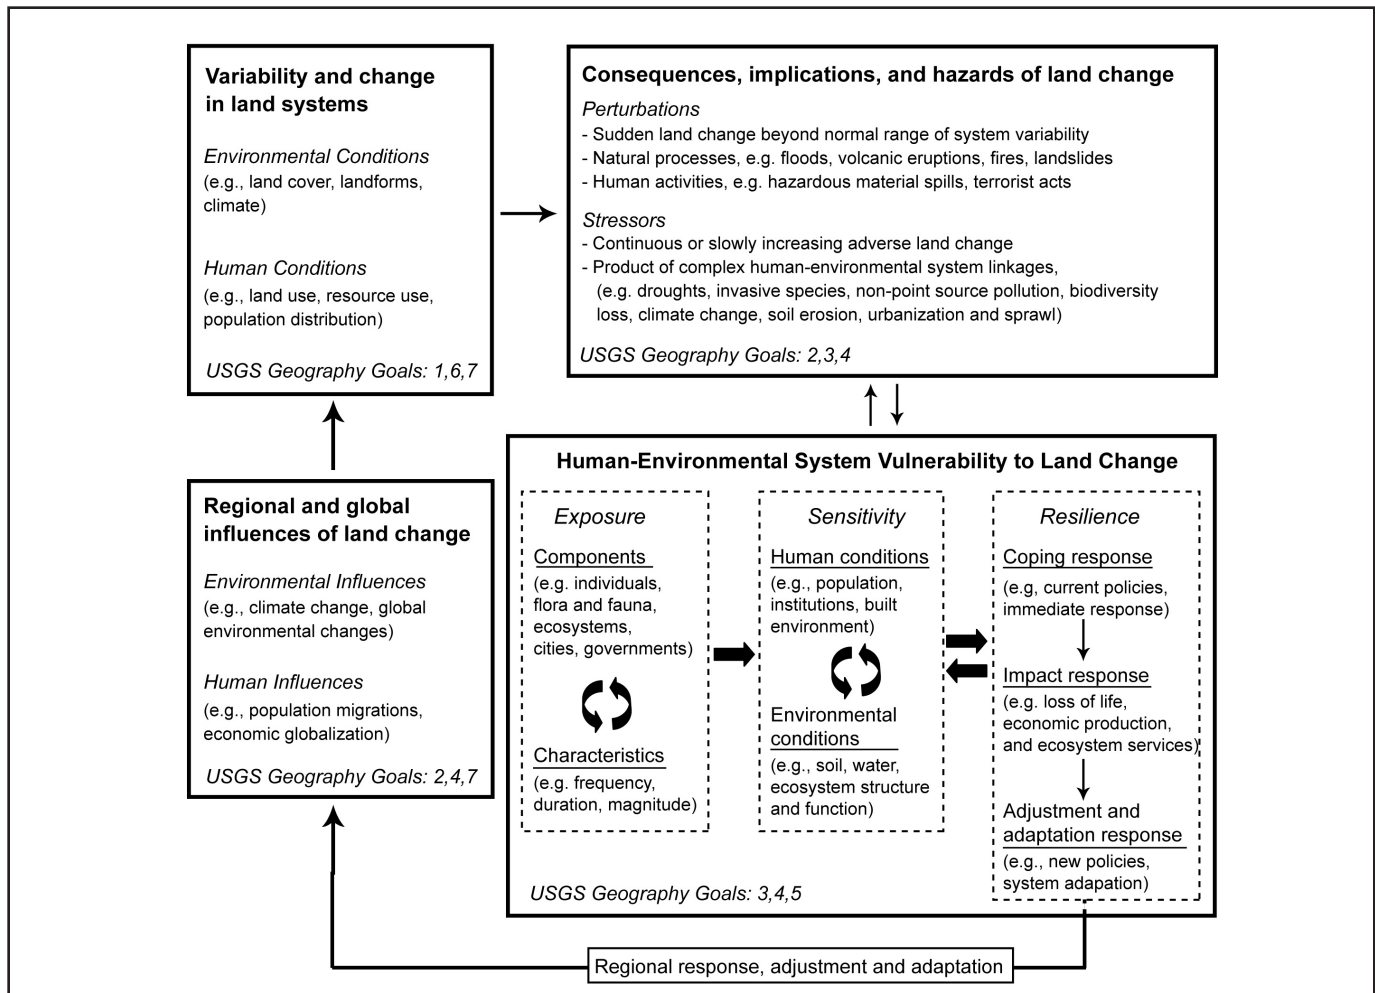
Variability and change in land systems

Environmental Conditions
(e.g., land cover, landforms, climate)

Human Conditions
(e.g., land use, resource use, population distribution)

USGS Geography Goals: 1,6,7

Consequences, implications, and hazards of land change

Perturbations
- Sudden land change beyond normal range of system variability
- Natural processes, e.g. floods, volcanic eruptions, fires, landslides
- Human activities, e.g. hazardous material spills, terrorist acts

Stressors
- Continuous or slowly increasing adverse land change
- Product of complex human-environmental system linkages, (e.g. droughts, invasive species, non-point source pollution, biodiversity loss, climate change, soil erosion, urbanization and sprawl)

USGS Geography Goals: 2,3,4

Regional and global influences of land change

Environmental Influences
(e.g., climate change, global environmental changes)

Human Influences
(e.g., population migrations, economic globalization)

USGS Geography Goals: 2,4,7

Human-Environmental System Vulnerability to Land Change

Exposure

Components
(e.g. individuals, flora and fauna, ecosystems, cities, governments)

Characteristics
(e.g. frequency, duration, magnitude)

Sensitivity

Human conditions
(e.g., population, institutions, built environment)

Environmental conditions
(e.g., soil, water, ecosystem structure and function)

Resilience

Coping response
(e.g, current policies, immediate response)

Impact response
(e.g. loss of life, economic production, and ecosystem services)

Adjustment and adaptation response
(e.g., new policies, system adapation)

USGS Geography Goals: 3,4,5

Regional response, adjustment and adaptation